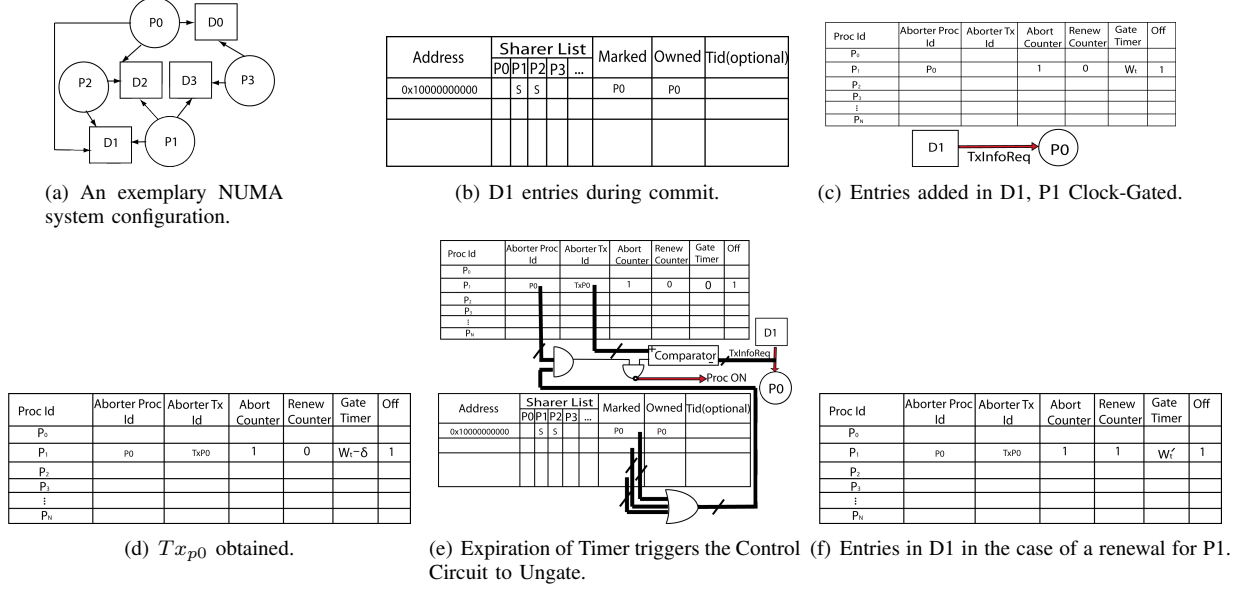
P0
D0
P2
D2
D3
P3
D1
P1

(a) An exemplary NUMA system configuration.

| Address | Sharer List P0 | P1 | P2 | P3 | ... | Marked | Owned | Tid(optional) |
|---|---|---|---|---|---|---|---|---|
| 0x10000000000 | | S | S | | | P0 | P0 | |
| | | | | | | | | |
| | | | | | | | | |

(b) D1 entries during commit.

| Proc Id | Aborter Proc Id | Aborter Tx Id | Abort Counter | Renew Counter | Gate Timer | Off |
|---|---|---|---|---|---|---|
| $P_0$ | | | | | | |
| $P_1$ | $P_0$ | | 1 | 0 | $W_t$ | 1 |
| $P_2$ | | | | | | |
| $P_3$ | | | | | | |
| ⋮ | | | | | | |
| $P_N$ | | | | | | |

D1
TxInfoReq
P0

(c) Entries added in D1, P1 Clock-Gated.

| Proc Id | Aborter Proc Id | Aborter Tx Id | Abort Counter | Renew Counter | Gate Timer | Off |
|---|---|---|---|---|---|---|
| $P_0$ | | | | | | |
| $P_1$ | P0 | TxP0 | 1 | 0 | $W_t-\delta$ | 1 |
| $P_2$ | | | | | | |
| $P_3$ | | | | | | |
| ⋮ | | | | | | |
| $P_N$ | | | | | | |

(d) $Tx_{p0}$ obtained.

| Proc Id | Aborter Proc Id | Aborter Tx Id | Abort Counter | Renew Counter | Gate Timer | Off |
|---|---|---|---|---|---|---|
| $P_0$ | | | | | | |
| $P_1$ | P0 | TxP0 | 1 | 0 | 0 | 1 |
| $P_2$ | | | | | | |
| $P_3$ | | | | | | |
| ⋮ | | | | | | |
| $P_N$ | | | | | | |

D1
Comparator
TxInfoReq
Proc ON
P0

| Address | Sharer List P0 | P1 | P2 | P3 | ... | Marked | Owned | Tid(optional) |
|---|---|---|---|---|---|---|---|---|
| 0x10000000000 | | S | S | | | P0 | P0 | |
| | | | | | | | | |
| | | | | | | | | |

(e) Expiration of Timer triggers the Control Circuit to Ungate.

| Proc Id | Aborter Proc Id | Aborter Tx Id | Abort Counter | Renew Counter | Gate Timer | Off |
|---|---|---|---|---|---|---|
| $P_0$ | | | | | | |
| $P_1$ | P0 | TxP0 | 1 | 1 | $W_t'$ | 1 |
| $P_2$ | | | | | | |
| $P_3$ | | | | | | |
| ⋮ | | | | | | |
| $P_N$ | | | | | | |

(f) Entries in D1 in the case of a renewal for P1.